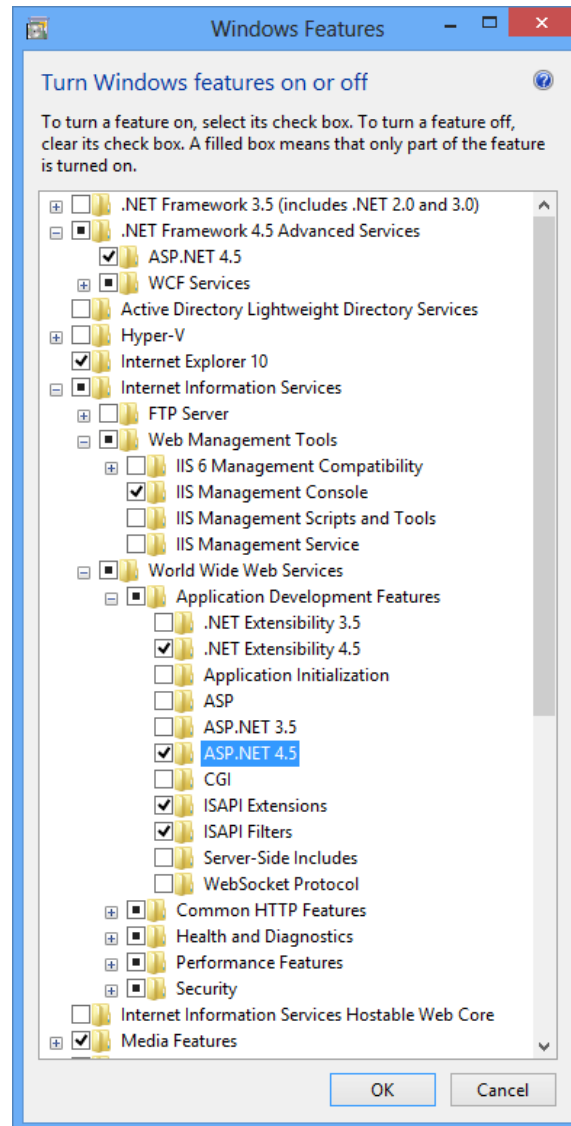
Windows Features

Turn Windows features on or off

To turn a feature on, select its check box. To turn a feature off, clear its check box. A filled box means that only part of the feature is turned on.

.NET Framework 3.5 (includes .NET 2.0 and 3.0)
.NET Framework 4.5 Advanced Services
ASP.NET 4.5
WCF Services
Active Directory Lightweight Directory Services
Hyper-V
Internet Explorer 10
Internet Information Services
FTP Server
Web Management Tools
IIS 6 Management Compatibility
IIS Management Console
IIS Management Scripts and Tools
IIS Management Service
World Wide Web Services
Application Development Features
.NET Extensibility 3.5
.NET Extensibility 4.5
Application Initialization
ASP
ASP.NET 3.5
ASP.NET 4.5
CGI
ISAPI Extensions
ISAPI Filters
Server-Side Includes
WebSocket Protocol
Common HTTP Features
Health and Diagnostics
Performance Features
Security
Internet Information Services Hostable Web Core
Media Features

OK
Cancel